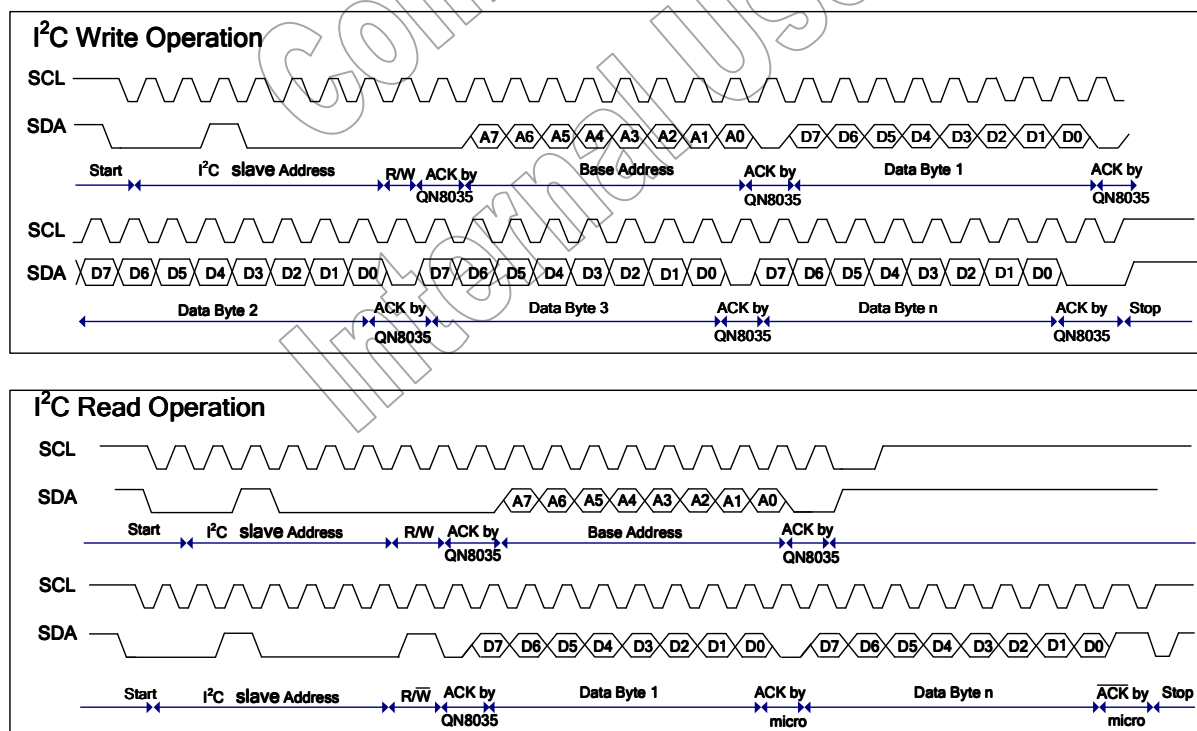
I$^2$C Write Operation

SCL

SDA

A7 A6 A5 A4 A3 A2 A1 A0 D7 D6 D5 D4 D3 D2 D1 D0

Start I$^2$C slave Address R/W ACK by QN8035 Base Address ACK by QN8035 Data Byte 1 ACK by QN8035

SCL

SDA D7 D6 D5 D4 D3 D2 D1 D0 D7 D6 D5 D4 D3 D2 D1 D0 D7 D6 D5 D4 D3 D2 D1 D0

Data Byte 2 ACK by QN8035 Data Byte 3 ACK by QN8035 Data Byte n ACK by QN8035 Stop

I$^2$C Read Operation

SCL

SDA

A7 A6 A5 A4 A3 A2 A1 A0

Start I$^2$C slave Address R/W ACK by QN8035 Base Address ACK by QN8035

SCL

SDA

D7 D6 D5 D4 D3 D2 D1 D0 D7 D6 D5 D4 D3 D2 D1 D0

Start I$^2$C slave Address R/$\overline{W}$ ACK by QN8035 Data Byte 1 ACK by micro Data Byte n $\overline{ACK}$ by micro Stop